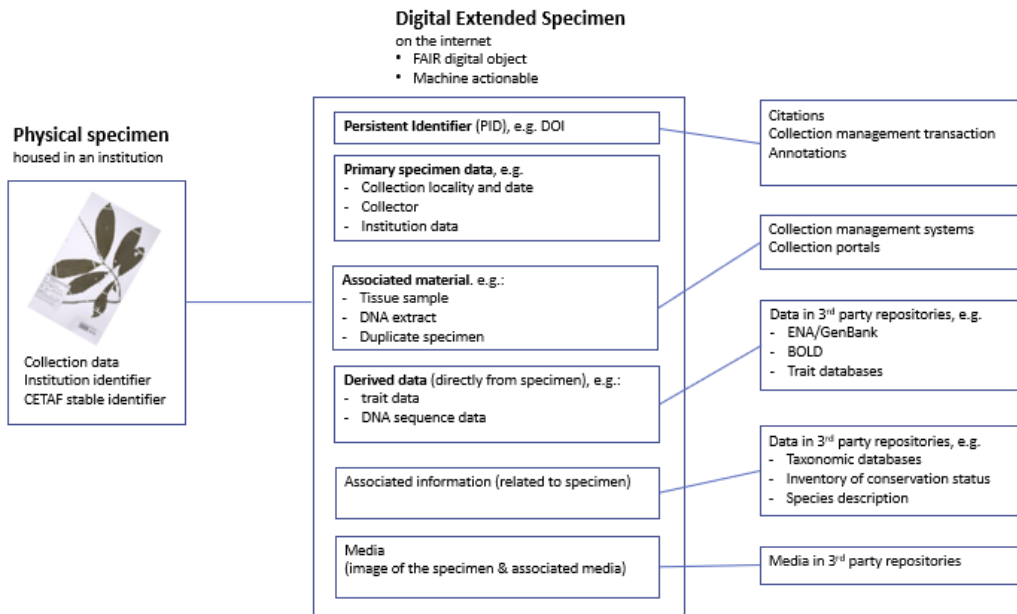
Digital Extended Specimen
on the internet
• FAIR digital object
• Machine actionable

Physical specimen
housed in an institution

Collection data
Institution identifier
CETAF stable identifier

Persistent Identifier (PID), e.g. DOI

Primary specimen data, e.g.
- Collection locality and date
- Collector
- Institution data

Associated material. e.g.:
- Tissue sample
- DNA extract
- Duplicate specimen

Derived data (directly from specimen), e.g.:
- trait data
- DNA sequence data

Associated information (related to specimen)

Media
(image of the specimen & associated media)

Citations
Collection management transaction
Annotations

Collection management systems
Collection portals

Data in 3$^{rd}$ party repositories, e.g.
- ENA/GenBank
- BOLD
- Trait databases

Data in 3$^{rd}$ party repositories, e.g.
- Taxonomic databases
- Inventory of conservation status
- Species description

Media in 3$^{rd}$ party repositories